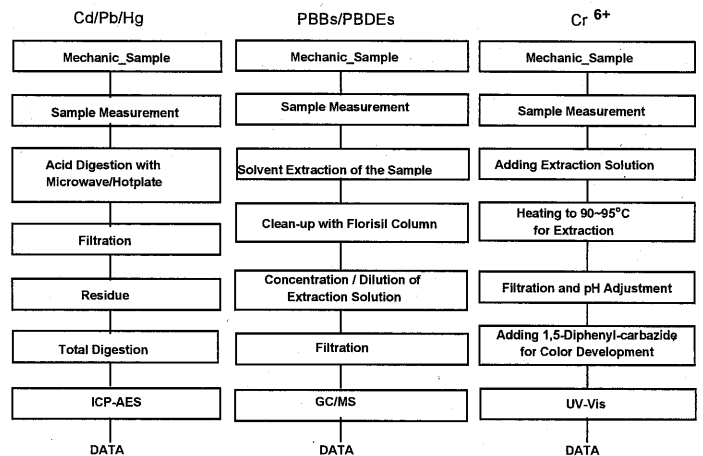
Cd/Pb/Hg

Mechanic_Sample

Sample Measurement

Acid Digestion with Microwave/Hotplate

Filtration

Residue

Total Digestion

ICP-AES

DATA

PBBs/PBDEs

Mechanic_Sample

Sample Measurement

Solvent Extraction of the Sample

Clean-up with Florisil Column

Concentration / Dilution of Extraction Solution

Filtration

GC/MS

DATA

$Cr^{6+}$

Mechanic_Sample

Sample Measurement

Adding Extraction Solution

Heating to 90~95°C for Extraction

Filtration and pH Adjustment

Adding 1,5-Diphenyl-carbazide for Color Development

UV-Vis

DATA